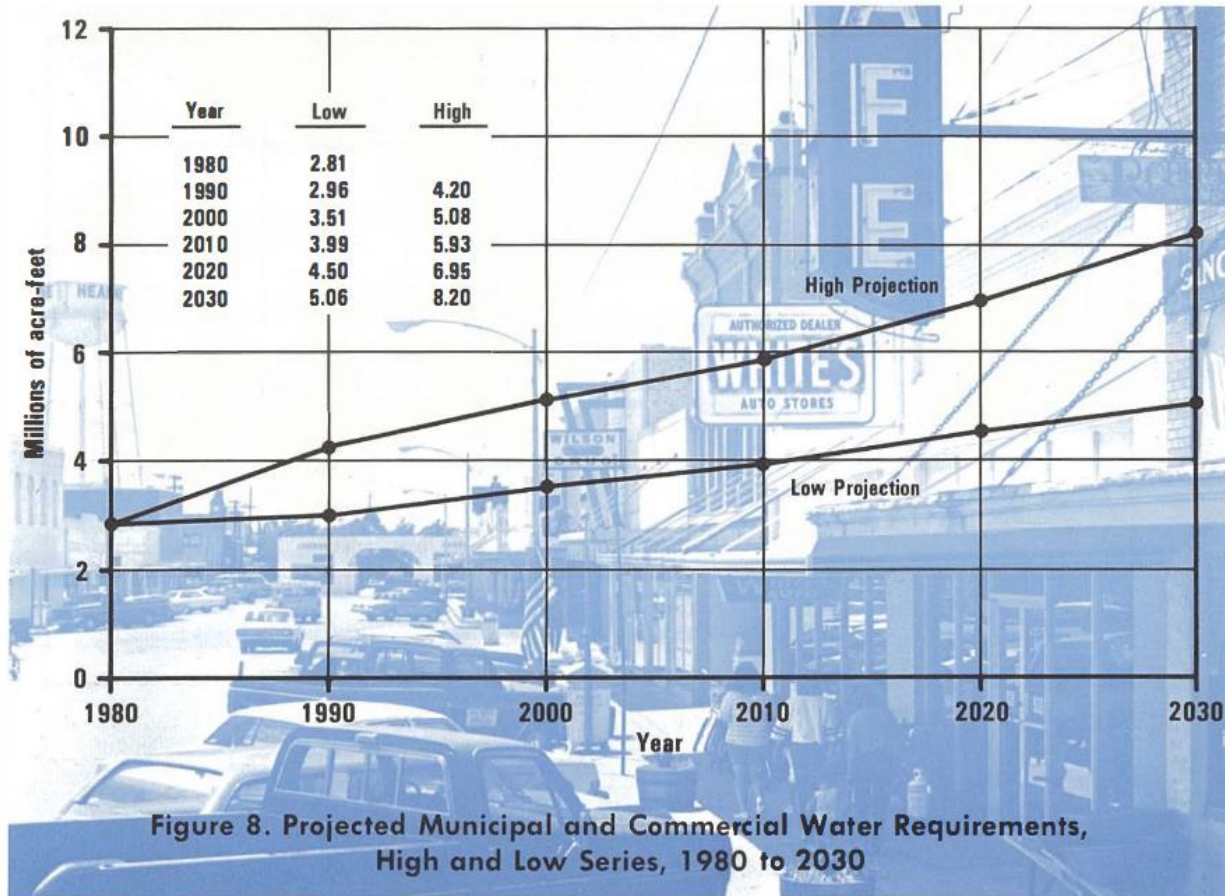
| Year | Low | High |
|---|---|---|
| 1980 | 2.81 | |
| 1990 | 2.96 | 4.20 |
| 2000 | 3.51 | 5.08 |
| 2010 | 3.99 | 5.93 |
| 2020 | 4.50 | 6.95 |
| 2030 | 5.06 | 8.20 |

12
10
8
6
4
2
0

Millions of acre-feet

High Projection

Low Projection

1980 1990 2000 2010 2020 2030

Year

AUTHORIZED DEALER
WHITES
AUTO STORES

WILSON

Figure 8. Projected Municipal and Commercial Water Requirements, High and Low Series, 1980 to 2030